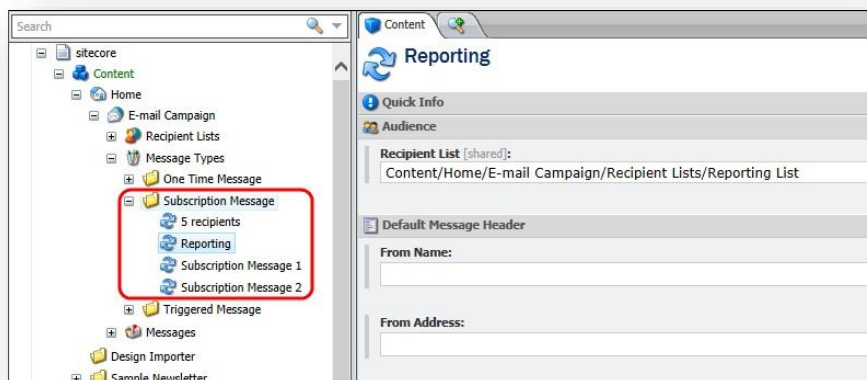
Search

sitecore
Content
Home
E-mail Campaign
Recipient Lists
Message Types
One Time Message
Subscription Message
5 recipients
Reporting
Subscription Message 1
Subscription Message 2
Triggered Message
Messages
Design Importer
Sample Newsletter

Content

Reporting

Quick Info

Audience

Recipient List [shared]:
Content/Home/E-mail Campaign/Recipient Lists/Reporting List

Default Message Header

From Name:

From Address: